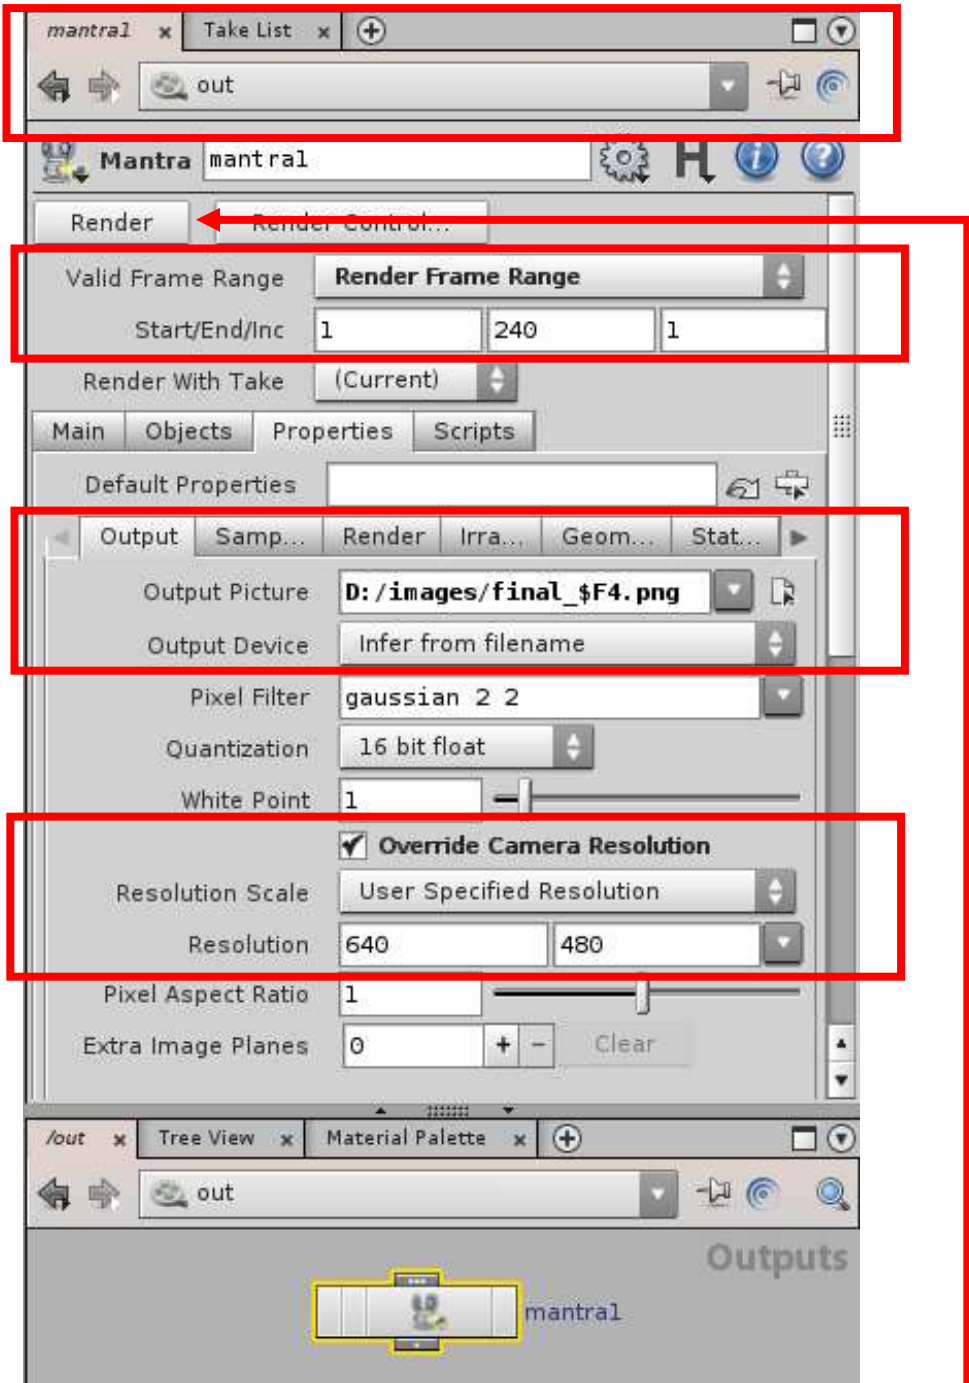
mantral
Take List
out
Mantra
mantral
Render
Render Control...
Valid Frame Range
Render Frame Range
Start/End/Inc
1
240
1
Render With Take
(Current)
Main
Objects
Properties
Scripts
Default Properties
Output
Samp...
Render
Irra...
Geom...
Stat...
Output Picture
D:/images/final_$F4.png
Output Device
Infer from filename
Pixel Filter
gaussian 2 2
Quantization
16 bit float
White Point
1
Override Camera Resolution
Resolution Scale
User Specified Resolution
Resolution
640
480
Pixel Aspect Ratio
1
Extra Image Planes
0
+
−
Clear
/out
Tree View
Material Palette
out
Outputs
mantral